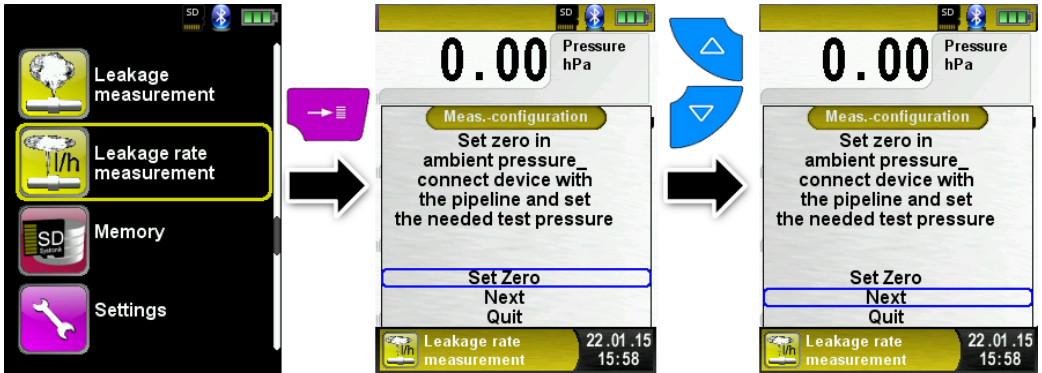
SD

Leakage measurement

l/h

Leakage rate measurement

SD

Memory

Settings

SD

0.00

Pressure
hPa

Meas.-configuration

Set zero in ambient pressure_ connect device with the pipeline and set the needed test pressure

Set Zero

Next

Quit

l/h

Leakage rate measurement

22.01.15
15:58

SD

0.00

Pressure
hPa

Meas.-configuration

Set zero in ambient pressure_ connect device with the pipeline and set the needed test pressure

Set Zero

Next

Quit

l/h

Leakage rate measurement

22.01.15
15:58